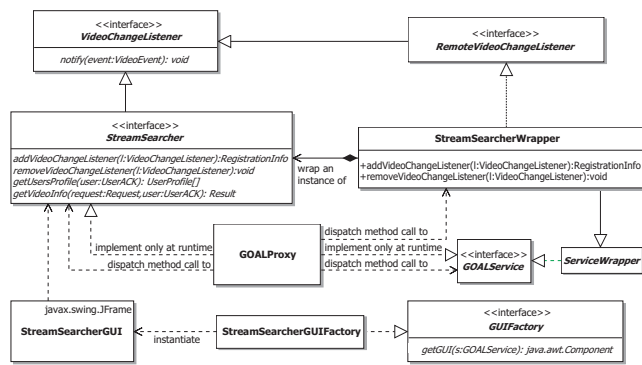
<<interface>>
VideoChangeListener

notify(event:VideoEvent): void

<<interface>>
RemoteVideoChangeListener

<<interface>>
StreamSearcher

addVideoChangeListener(l:VideoChangeListener):RegistrationInfo
removeVideoChangeListener(l:VideoChangeListener):void
getUsersProfile(user:UserACK): UserProfile[]
getVideoInfo(request:Request,user:UserACK): Result

wrap an instance of

StreamSearcherWrapper

+addVideoChangeListener(l:VideoChangeListener):RegistrationInfo
+removeVideoChangeListener(l:VideoChangeListener):void

implement only at runtime

dispatch method call to

GOALProxy

dispatch method call to

implement only at runtime

dispatch method call to

<<interface>>
GOALService

ServiceWrapper

javax.swing.JFrame

StreamSearcherGUI

StreamSearcherGUIFactory

instantiate

<<interface>>
GUIFactory

getGUI(s:GOALService): java.awt.Component